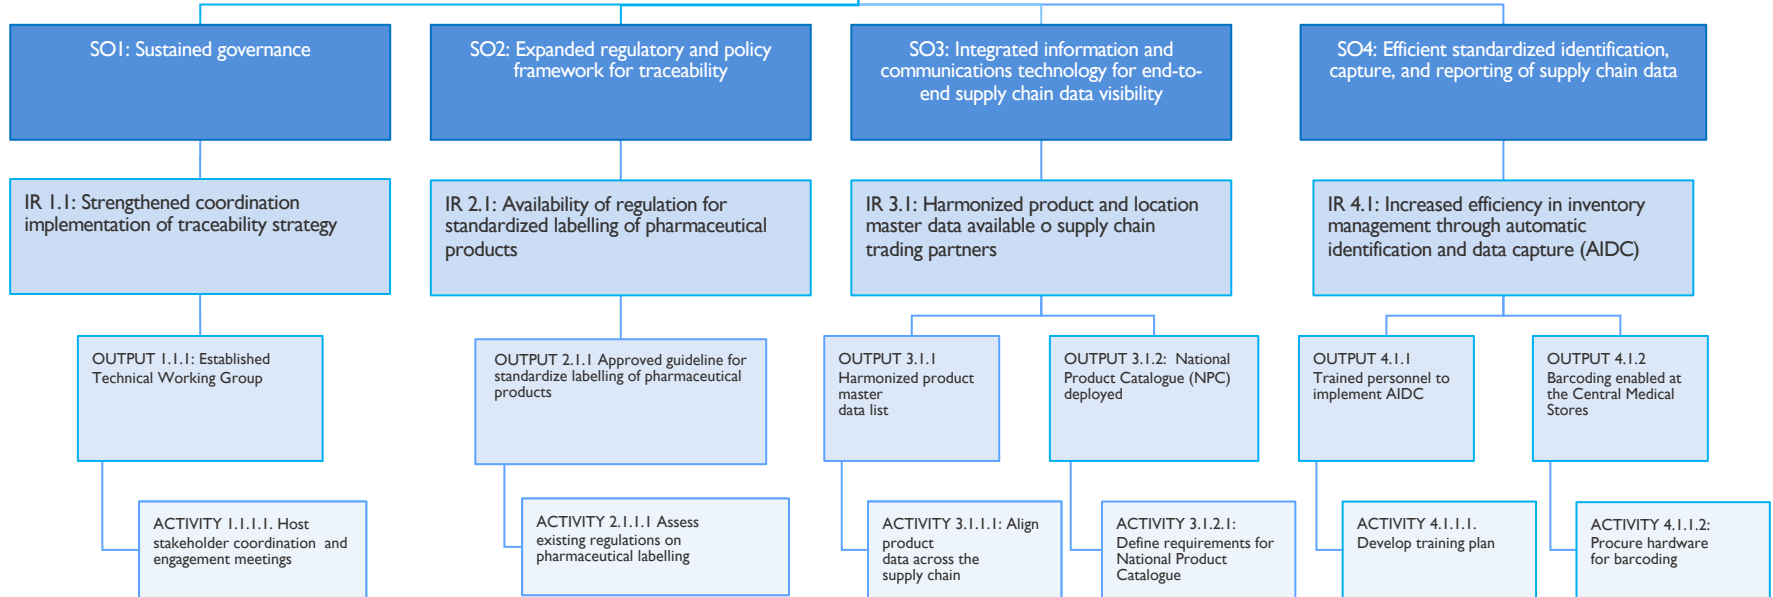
SO1: Sustained governance

SO2: Expanded regulatory and policy framework for traceability

SO3: Integrated information and communications technology for end-to-end supply chain data visibility

SO4: Efficient standardized identification, capture, and reporting of supply chain data

IR 1.1: Strengthened coordination implementation of traceability strategy

IR 2.1: Availability of regulation for standardized labelling of pharmaceutical products

IR 3.1: Harmonized product and location master data available o supply chain trading partners

IR 4.1: Increased efficiency in inventory management through automatic identification and data capture (AIDC)

OUTPUT 1.1.1: Established Technical Working Group

OUTPUT 2.1.1 Approved guideline for standardize labelling of pharmaceutical products

OUTPUT 3.1.1 Harmonized product master data list

OUTPUT 3.1.2: National Product Catalogue (NPC) deployed

OUTPUT 4.1.1 Trained personnel to implement AIDC

OUTPUT 4.1.2 Barcoding enabled at the Central Medical Stores

ACTIVITY 1.1.1.1. Host stakeholder coordination and engagement meetings

ACTIVITY 2.1.1.1 Assess existing regulations on pharmaceutical labelling

ACTIVITY 3.1.1.1: Align product data across the supply chain

ACTIVITY 3.1.2.1: Define requirements for National Product Catalogue

ACTIVITY 4.1.1.1. Develop training plan

ACTIVITY 4.1.1.2: Procure hardware for barcoding